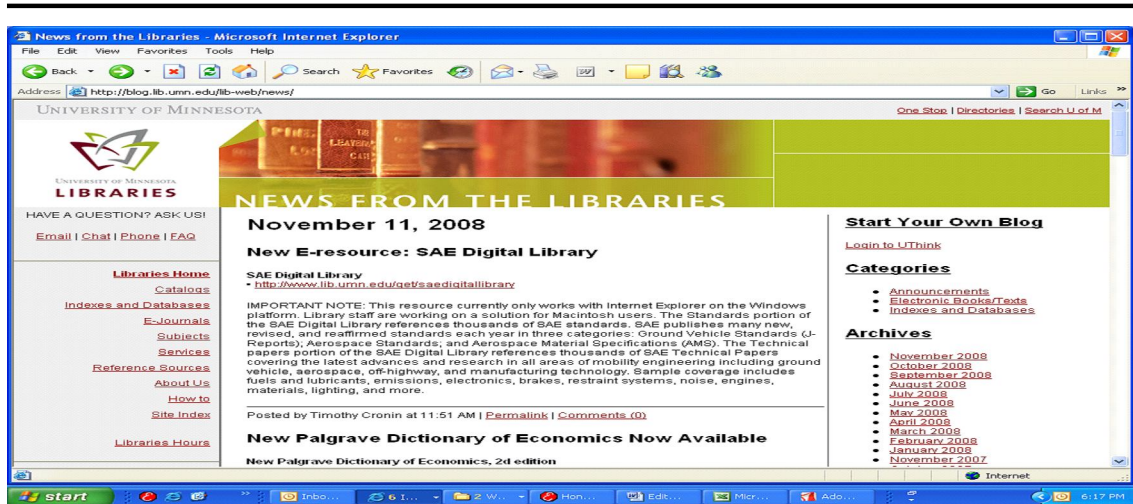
News from the Libraries - Microsoft Internet Explorer

File Edit View Favorites Tools Help

Back Search Favorites

Address http://blog.lib.umn.edu/lib-web/news/

Go Links

UNIVERSITY OF MINNESOTA

One Stop | Directories | Search U of M

UNIVERSITY OF MINNESOTA
LIBRARIES

NEWS FROM THE LIBRARIES

HAVE A QUESTION? ASK US!

Email | Chat | Phone | FAQ

Libraries Home
Catalogs
Indexes and Databases
E-Journals
Subjects
Services
Reference Sources
About Us
How to
Site Index

Libraries Hours

November 11, 2008

New E-resource: SAE Digital Library

SAE Digital Library
- http://www.lib.umn.edu/get/saedigitallibrary

IMPORTANT NOTE: This resource currently only works with Internet Explorer on the Windows platform. Library staff are working on a solution for Macintosh users. The Standards portion of the SAE Digital Library references thousands of SAE standards. SAE publishes many new, revised, and reaffirmed standards each year in three categories: Ground Vehicle Standards (J-Reports); Aerospace Standards; and Aerospace Material Specifications (AMS). The Technical papers portion of the SAE Digital Library references thousands of SAE Technical Papers covering the latest advances and research in all areas of mobility engineering including ground vehicle, aerospace, off-highway, and manufacturing technology. Sample coverage includes fuels and lubricants, emissions, electronics, brakes, restraint systems, noise, engines, materials, lighting, and more.

Posted by Timothy Cronin at 11:51 AM | Permalink | Comments (0)

New Palgrave Dictionary of Economics Now Available

New Palgrave Dictionary of Economics, 2d edition

Start Your Own Blog

Login to UThink

Categories

- Announcements
- Electronic Books/Texts
- Indexes and Databases

Archives

- November 2008
- October 2008
- September 2008
- August 2008
- July 2008
- June 2008
- May 2008
- April 2008
- March 2008
- February 2008
- January 2008
- November 2007

Internet

start | Inbo... | 6 I... | 2 W... | Hon... | Edit... | Micr... | Ado... | 6:17 PM